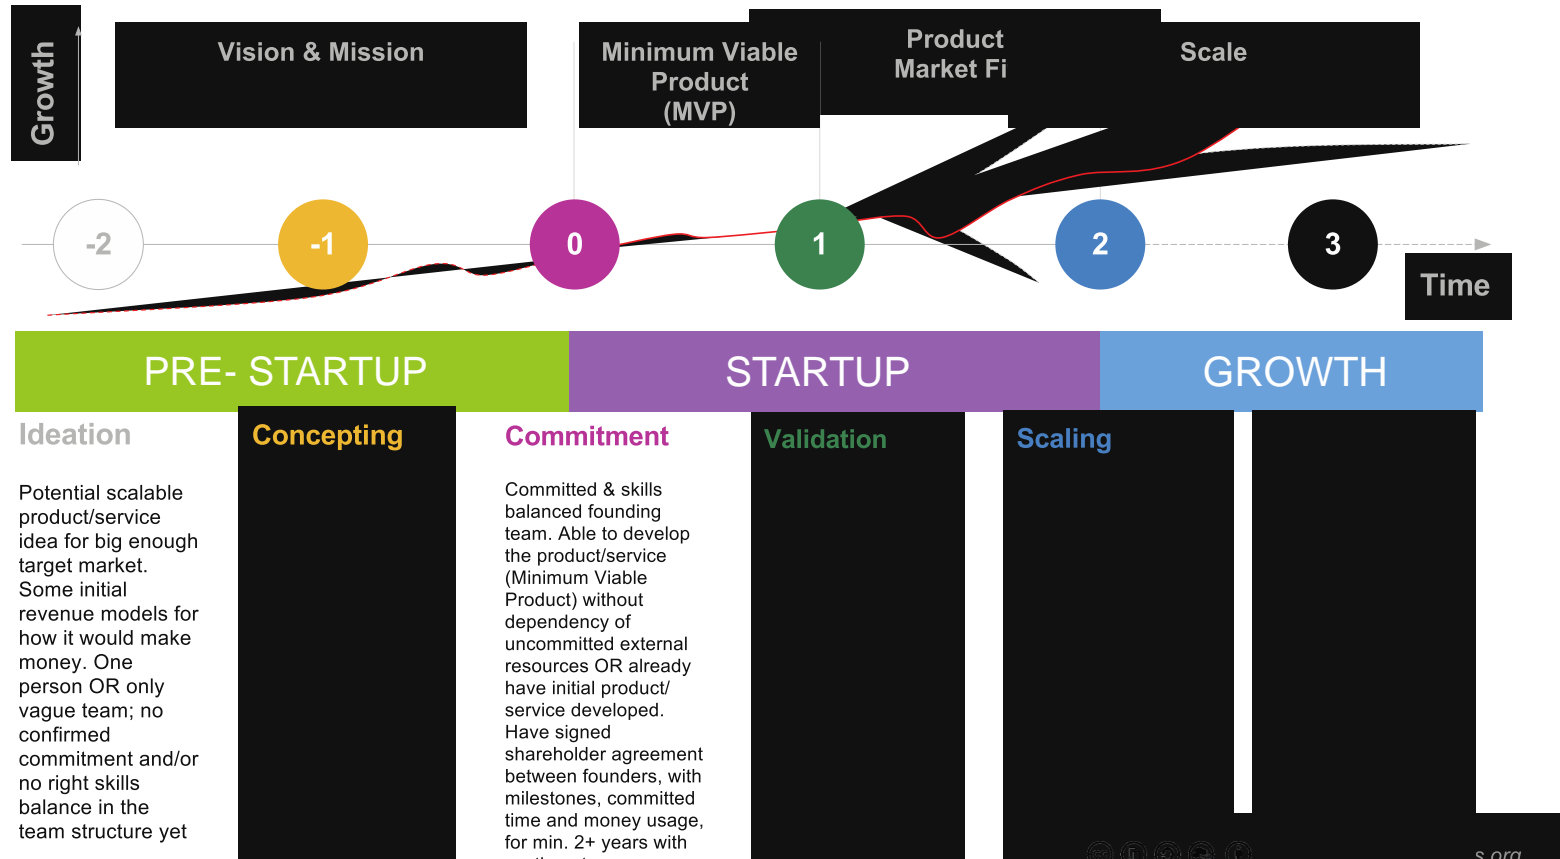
Growth

Vision & Mission

Minimum Viable Product (MVP)

Product Market Fi

Scale

-2

-1

0

1

2

3

Time

PRE- STARTUP

STARTUP

GROWTH

Ideation

Potential scalable product/service idea for big enough target market. Some initial revenue models for how it would make money. One person OR only vague team; no confirmed commitment and/or no right skills balance in the team structure yet

Concepting

Commitment

Committed & skills balanced founding team. Able to develop the product/service (Minimum Viable Product) without dependency of uncommitted external resources OR already have initial product/ service developed. Have signed shareholder agreement between founders, with milestones, committed time and money usage, for min. 2+ years with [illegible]

Validation

Scaling

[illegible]s.org